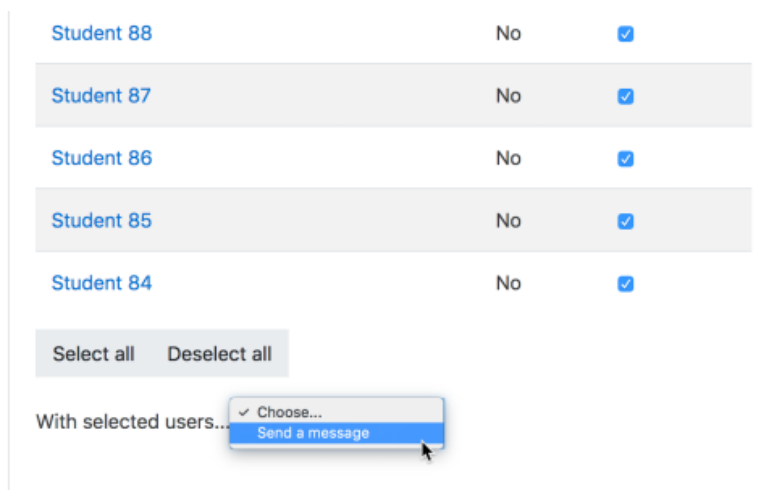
| | | |
|---|---|---|
| Student 88 | No | ☑ |
| Student 87 | No | ☑ |
| Student 86 | No | ☑ |
| Student 85 | No | ☑ |
| Student 84 | No | ☑ |

Select all Deselect all

With selected users... ✓ Choose...
Send a message